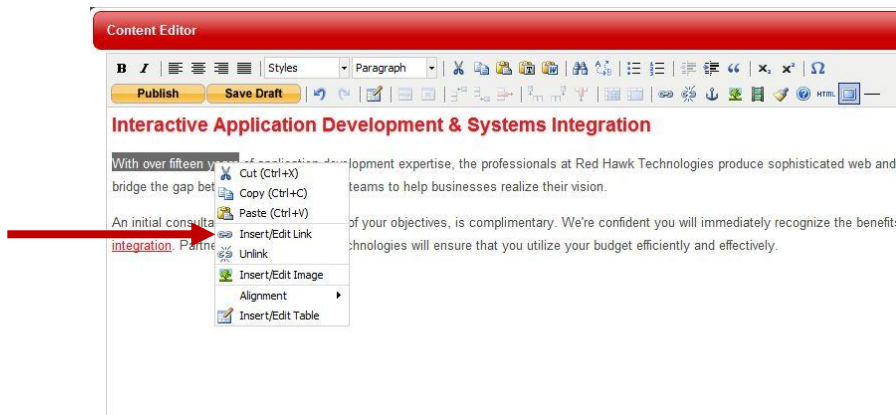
Content Editor

B I Styles Paragraph

Publish Save Draft

Interactive Application Development & Systems Integration

With over fifteen ye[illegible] of application development expertise, the professionals at Red Hawk Technologies produce sophisticated web and bridge the gap bet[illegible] teams to help businesses realize their vision.

An initial consulta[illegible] of your objectives, is complimentary. We're confident you will immediately recognize the benefits integration. Partne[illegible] chnologies will ensure that you utilize your budget efficiently and effectively.

Cut (Ctrl+X)
Copy (Ctrl+C)
Paste (Ctrl+V)
Insert/Edit Link
Unlink
Insert/Edit Image
Alignment
Insert/Edit Table